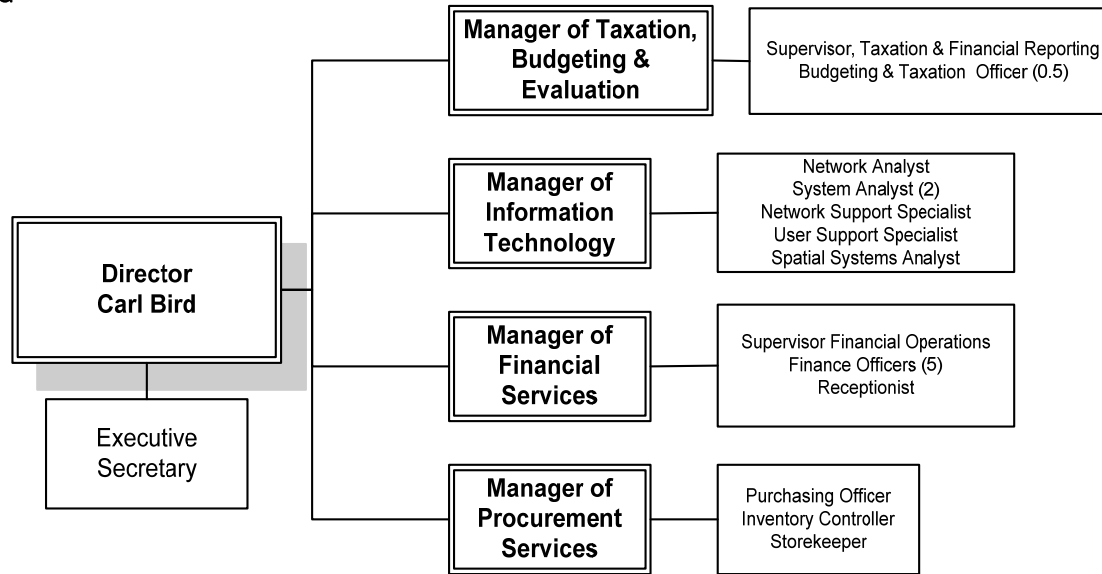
d

Director
Carl Bird

Executive
Secretary

Manager of Taxation,
Budgeting &
Evaluation

Supervisor, Taxation & Financial Reporting
Budgeting & Taxation Officer (0.5)

Manager of
Information
Technology

Network Analyst
System Analyst (2)
Network Support Specialist
User Support Specialist
Spatial Systems Analyst

Manager of
Financial
Services

Supervisor Financial Operations
Finance Officers (5)
Receptionist

Manager of
Procurement
Services

Purchasing Officer
Inventory Controller
Storekeeper